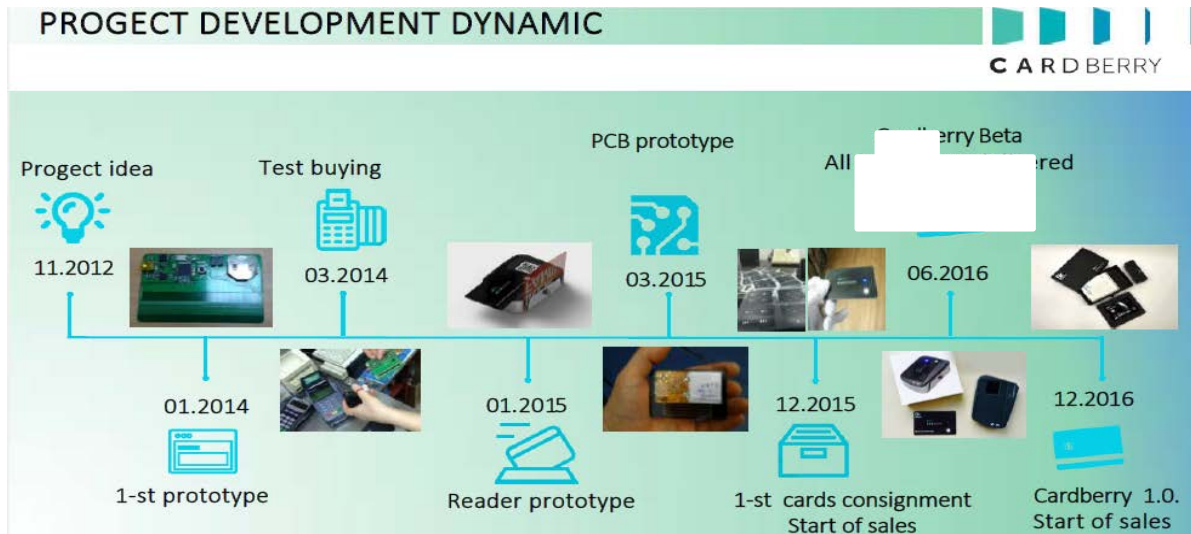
PROGECT DEVELOPMENT DYNAMIC

CARDBERRY

Progect idea

11.2012

Test buying

03.2014

PCB prototype

03.2015

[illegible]erry Beta
All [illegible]ered

06.2016

01.2014

1-st prototype

01.2015

Reader prototype

12.2015

1-st cards consignment
Start of sales

12.2016

Cardberry 1.0.
Start of sales